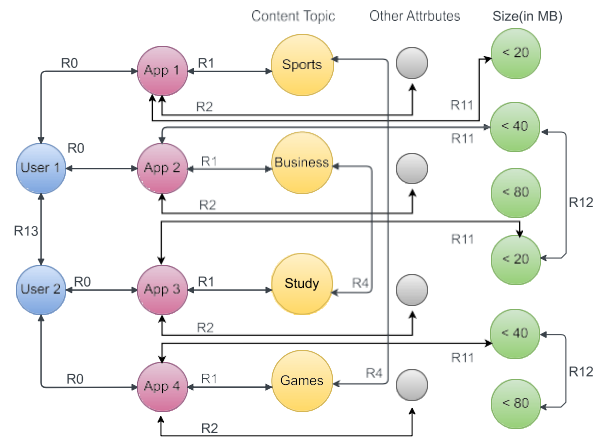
Content Topic

Other Attrbutes

Size(in MB)

R0

App 1

R1

Sports

< 20

R2

R11

R0

R11

< 40

User 1

App 2

R1

Business

R2

< 80

R12

R13

R11

< 20

User 2

R0

App 3

R1

Study

R4

R2

< 40

R11

R12

R0

App 4

R1

Games

R4

< 80

R2